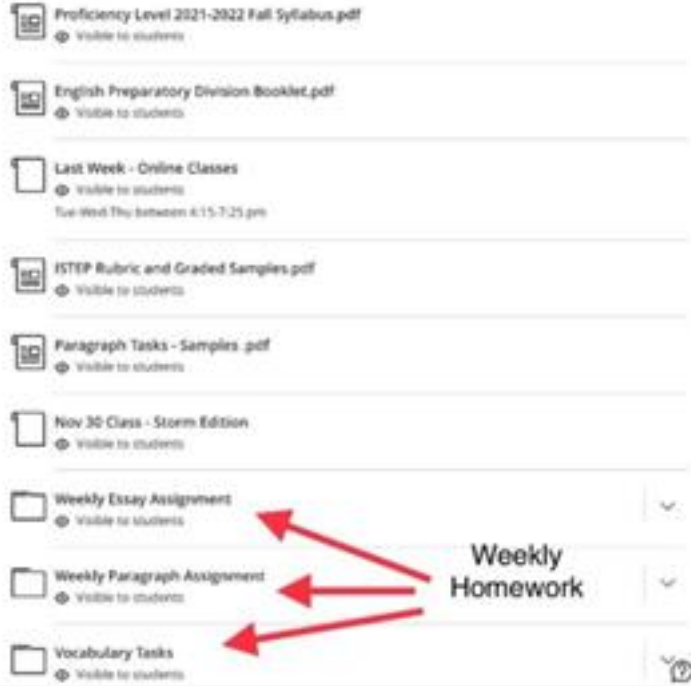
Proficiency Level 2021-2022 Fall Syllabus.pdf
Visible to students

English Preparatory Division Booklet.pdf
Visible to students

Last Week - Online Classes
Visible to students
Tue-Wed-Thu between 4:15-7:25 pm

ISTEP Rubric and Graded Samples.pdf
Visible to students

Paragraph Tasks - Samples .pdf
Visible to students

Nov 30 Class - Storm Edition
Visible to students

Weekly Essay Assignment
Visible to students

Weekly Paragraph Assignment
Visible to students

Vocabulary Tasks
Visible to students

Weekly Homework